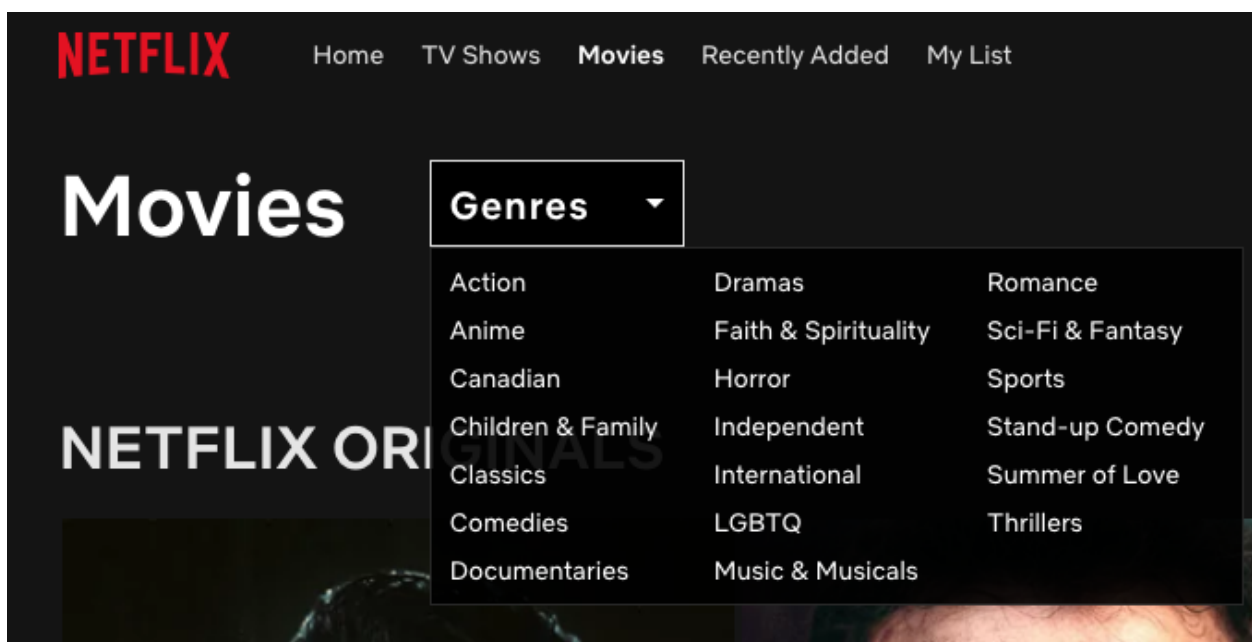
NETFLIX Home TV Shows Movies Recently Added My List

Movies

Genres

Action
Anime
Canadian
Children & Family
Classics
Comedies
Documentaries

Dramas
Faith & Spirituality
Horror
Independent
International
LGBTQ
Music & Musicals

Romance
Sci-Fi & Fantasy
Sports
Stand-up Comedy
Summer of Love
Thrillers

NETFLIX ORI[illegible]